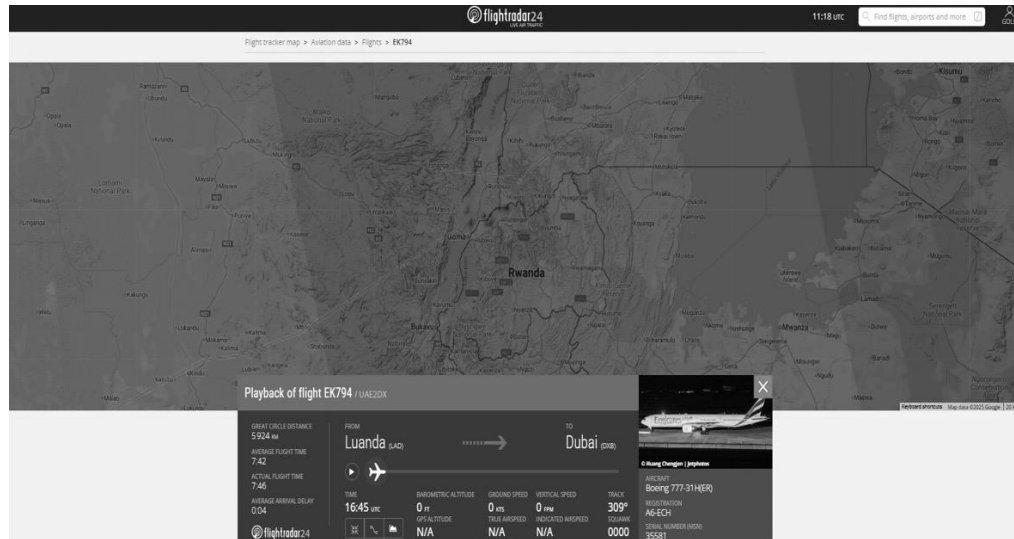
flightradar24
LIVE AIR TRAFFIC

11:18 UTC

Find flights, airports and more

Flight tracker map > Aviation data > Flights > EK794

Rwanda

Kisumu

Goma

Bukavu

Mwanza

Keyboard shortcuts Map data ©2025 Google

Playback of flight EK794 / UAE2DX

GREAT CIRCLE DISTANCE
5924 KM
AVERAGE FLIGHT TIME
7:42
ACTUAL FLIGHT TIME
7:46
AVERAGE ARRIVAL DELAY
0:04

FROM
Luanda (LAD)

TO
Dubai (DXB)

TIME
16:45 UTC

BAROMETRIC ALTITUDE
0 FT
GPS ALTITUDE
N/A

GROUND SPEED
0 KTS
TRUE AIRSPEED
N/A

VERTICAL SPEED
0 FPM
INDICATED AIRSPEED
N/A

TRACK
309°
SQUAWK
0000

© Huang Chengjun | Jetphotos

AIRCRAFT
Boeing 777-31H(ER)
REGISTRATION
A6-ECH
SERIAL NUMBER (MSN)
35581

flightradar24